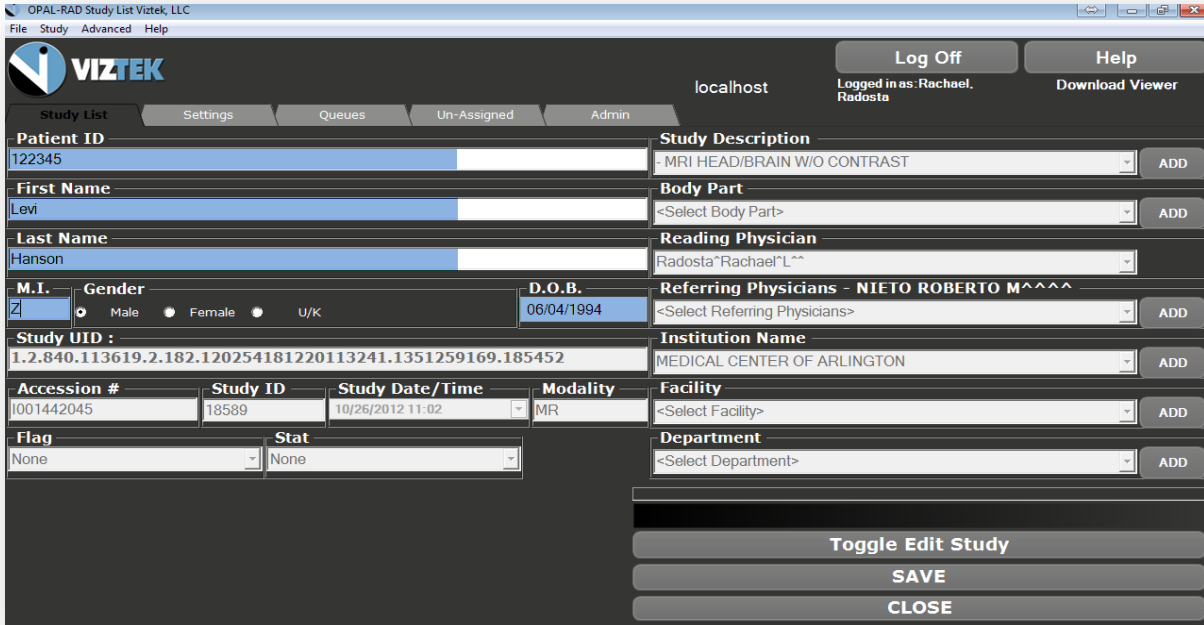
OPAL-RAD Study List Viztek, LLC
File Study Advanced Help

VIZTEK

localhost

Log Off
Help
Logged in as: Rachael, Radosta
Download Viewer

Study List
Settings
Queues
Un-Assigned
Admin

Patient ID
122345
First Name
Levi
Last Name
Hanson
M.I.
Z
Gender
Male
Female
U/K
D.O.B.
06/04/1994
Study UID :
1.2.840.113619.2.182.120254181220113241.1351259169.185452
Accession #
I001442045
Study ID
18589
Study Date/Time
10/26/2012 11:02
Modality
MR
Flag
None
Stat
None

Study Description
- MRI HEAD/BRAIN W/O CONTRAST
ADD
Body Part
<Select Body Part>
ADD
Reading Physician
Radosta^Rachael^L^^
Referring Physicians - NIETO ROBERTO M^^^^
<Select Referring Physicians>
ADD
Institution Name
MEDICAL CENTER OF ARLINGTON
ADD
Facility
<Select Facility>
ADD
Department
<Select Department>
ADD

Toggle Edit Study
SAVE
CLOSE